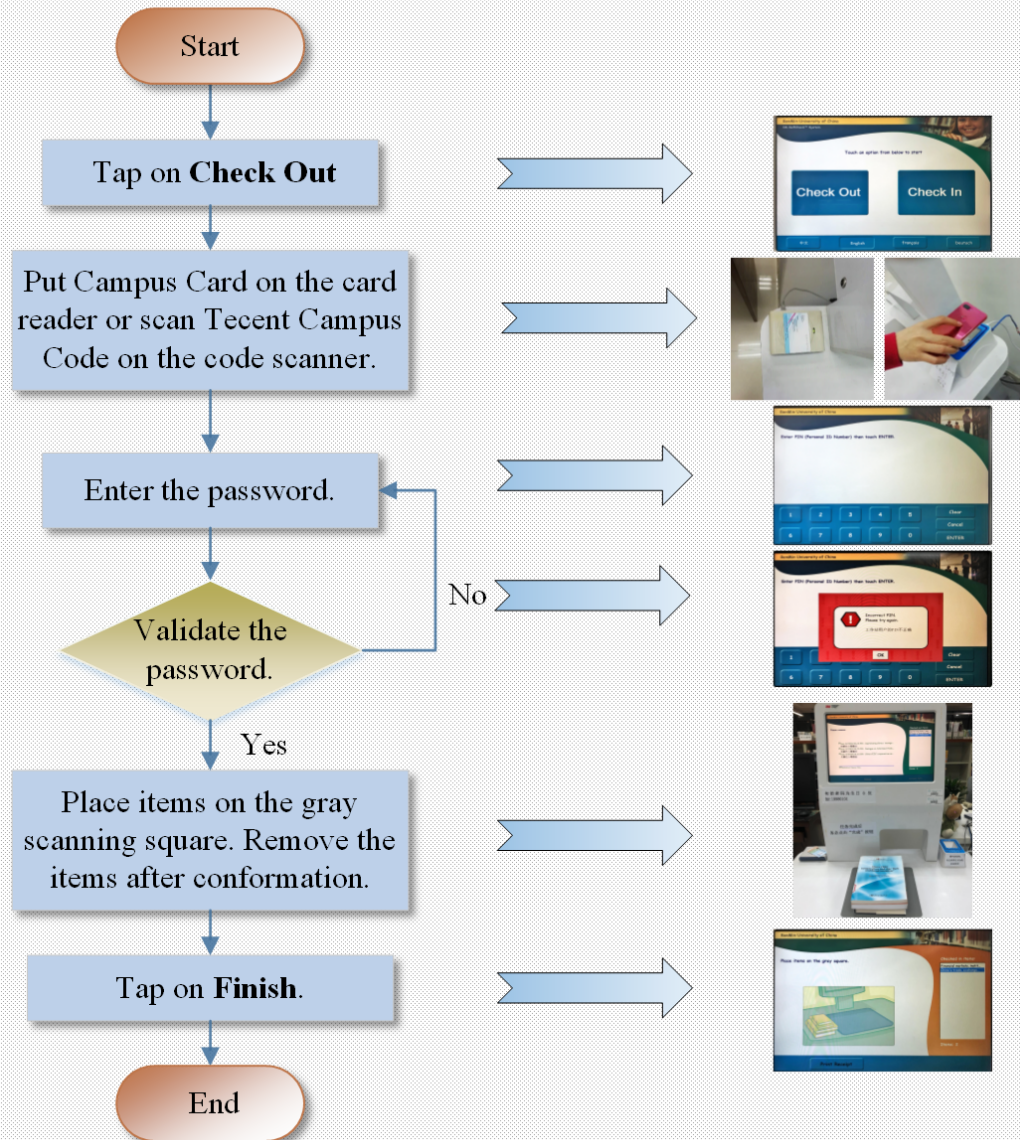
Start

Tap on **Check Out**

Touch an option from below to start

Check Out

Check In

Put Campus Card on the card reader or scan Tecent Campus Code on the code scanner.

Enter the password.

Enter PIN (Personal ID Number) then touch ENTER.

1 2 3 4 5 Clear
6 7 8 9 0 Cancel
ENTER

No

Incorrect PIN.
Please try again.

OK

Validate the password.

Yes

Place items on the gray scanning square. Remove the items after conformation.

Tap on **Finish**.

Place items on the gray square.

End